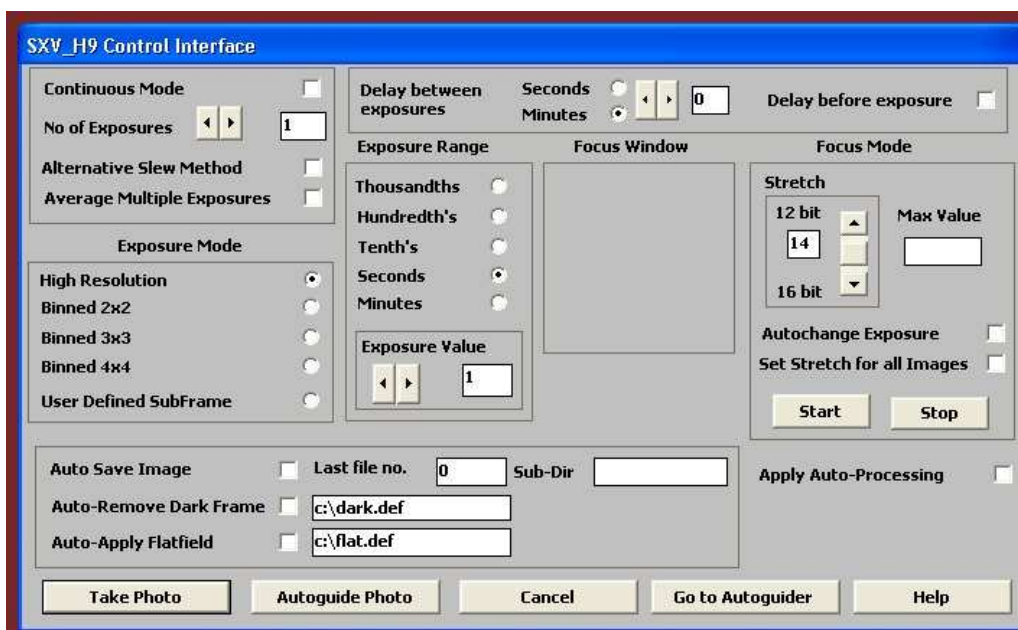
SXV_H9 Control Interface

Continuous Mode

No of Exposures 1

Alternative Slew Method

Average Multiple Exposures

Delay between exposures

Seconds

Minutes

0

Delay before exposure

Exposure Range

Thousandths

Hundredth's

Tenth's

Seconds

Minutes

Exposure Value

1

Focus Window

Focus Mode

Stretch

12 bit

14

16 bit

Max Value

Autochange Exposure

Set Stretch for all Images

Start

Stop

Exposure Mode

High Resolution

Binned 2x2

Binned 3x3

Binned 4x4

User Defined SubFrame

Auto Save Image

Last file no. 0

Sub-Dir

Auto-Remove Dark Frame c:\dark.def

Auto-Apply Flatfield c:\flat.def

Apply Auto-Processing

Take Photo

Autoguide Photo

Cancel

Go to Autoguider

Help